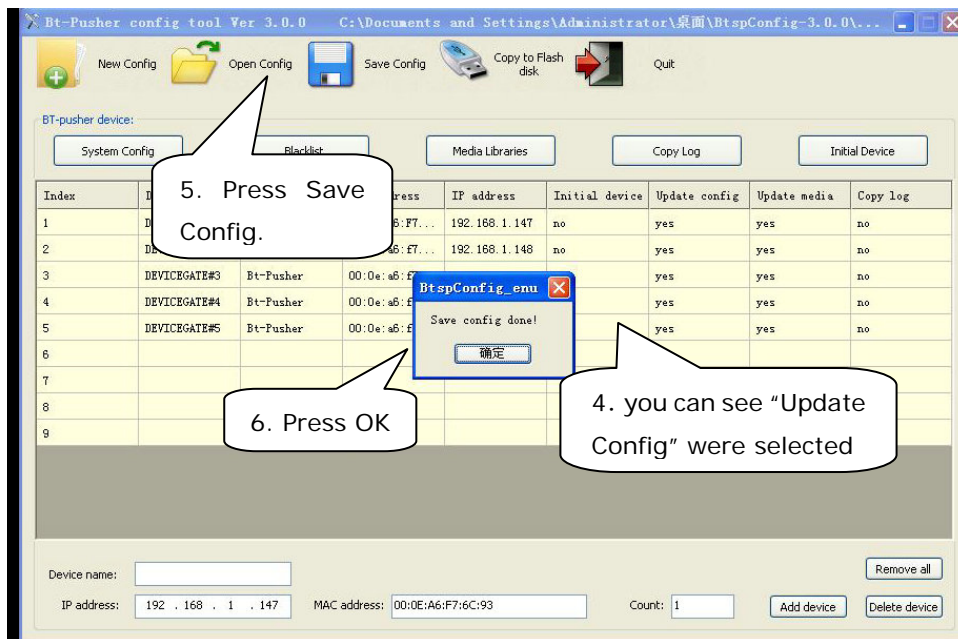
Bt-Pusher config tool Ver 3.0.0    C:\Documents and Settings\Administrator\桌面\BtspConfig-3.0.0\...

New Config   Open Config   Save Config   Copy to Flash disk   Quit

BT-pusher device:

System Config   Blacklist   Media Libraries   Copy Log   Initial Device

5. Press Save Config.

| Index | D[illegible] | | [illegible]ress | IP address | Initial device | Update config | Update media | Copy log |
|---|---|---|---|---|---|---|---|---|
| 1 | D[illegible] | | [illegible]6:F7... | 192.168.1.147 | no | yes | yes | no |
| 2 | D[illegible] | | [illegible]6:f7... | 192.168.1.148 | no | yes | yes | no |
| 3 | DEVICEGATE#3 | Bt-Pusher | 00:0e:a6:f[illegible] | | | yes | yes | no |
| 4 | DEVICEGATE#4 | Bt-Pusher | 00:0e:a6:f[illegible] | | | yes | yes | no |
| 5 | DEVICEGATE#5 | Bt-Pusher | 00:0e:a6:f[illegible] | | | yes | yes | no |
| 6 | | | | | | | | |
| 7 | | | | | | | | |
| 8 | | | | | | | | |
| 9 | | | | | | | | |

BtspConfig_enu
Save config done!
确定

6. Press OK

4. you can see "Update Config" were selected

Device name:
IP address: 192 . 168 . 1 . 147   MAC address: 00:0E:A6:F7:6C:93   Count: 1
Remove all   Add device   Delete device